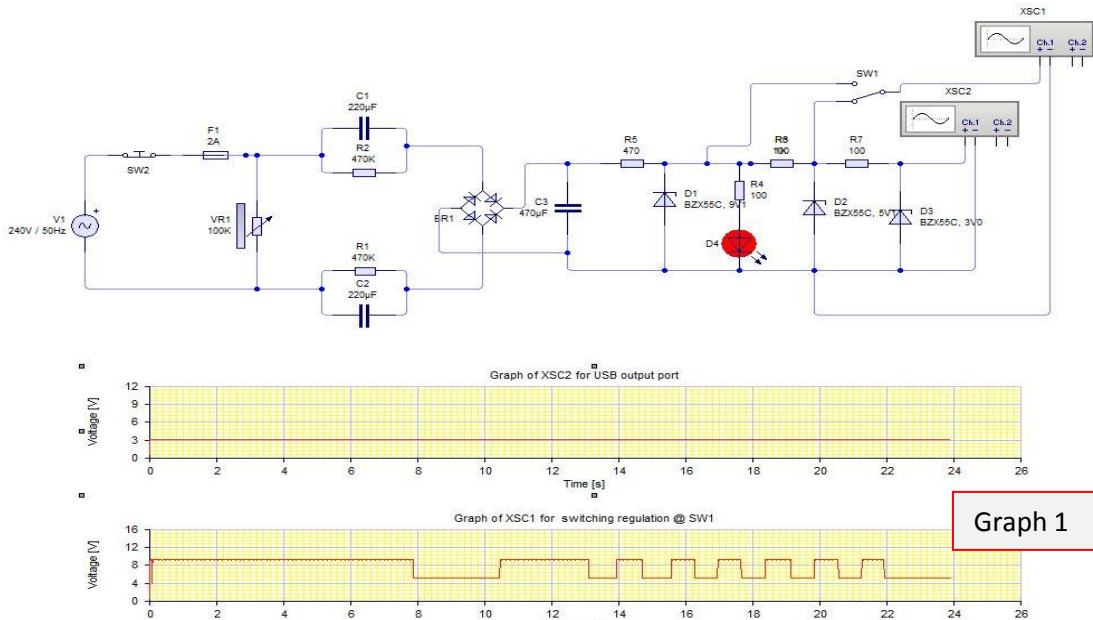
XSC1
Ch.1 Ch.2
+ − + −
SW1
XSC2
Ch.1 Ch.2
+ − + −
C1
220µF
R2
470K
F1
2A
SW2
V1
240V / 50Hz
VR1
100K
R1
470K
C2
220µF
BR1
C3
470µF
R5
470
D1
BZX55C, 9V1
R4
100
D4
R6
100
R7
100
D2
BZX55C, 5V1
D3
BZX55C, 3V0

Graph of XSC2 for USB output port
Voltage [V]
12
9
6
3
0
0 2 4 6 8 10 12 14 16 18 20 22 24 26
Time [s]

Graph of XSC1 for switching regulation @ SW1
Voltage [V]
16
12
8
4
0
0 2 4 6 8 10 12 14 16 18 20 22 24 26

Graph 1